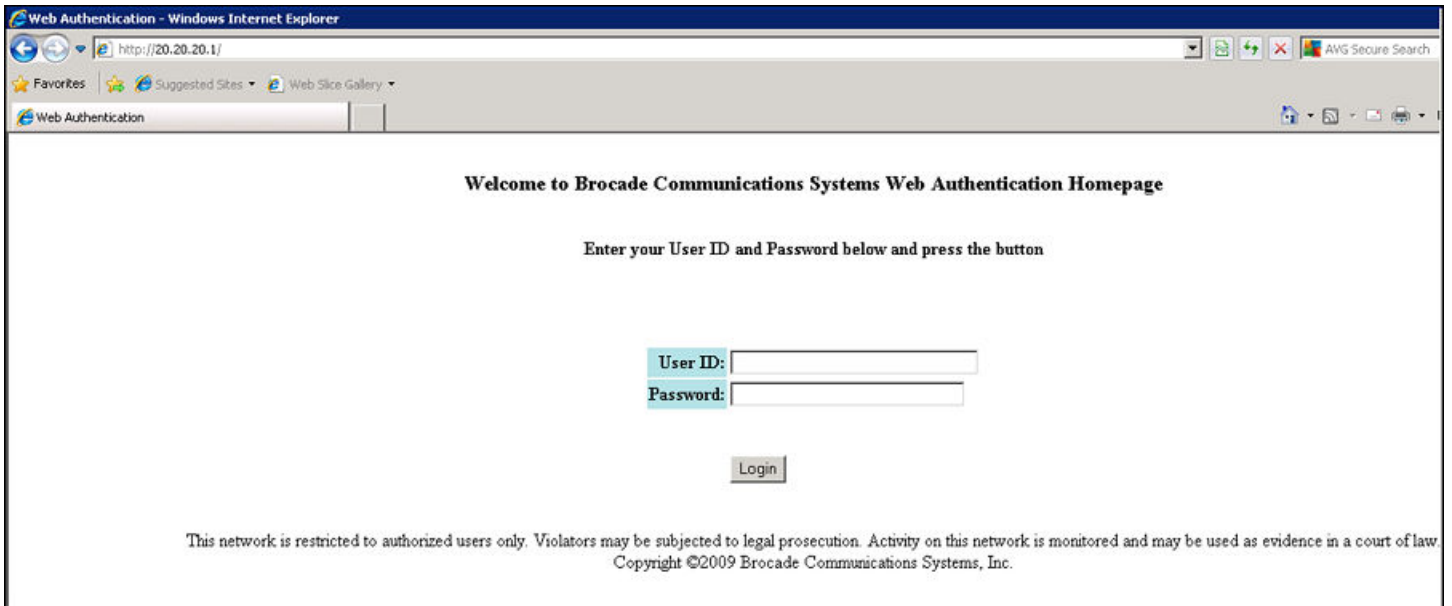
Web Authentication - Windows Internet Explorer

http://20.20.20.1/

AVG Secure Search

Favorites | Suggested Sites ▾ | Web Slice Gallery ▾

Web Authentication

Welcome to Brocade Communications Systems Web Authentication Homepage

Enter your User ID and Password below and press the button

| User ID: | |
|---|---|
| Password: | |

Login

This network is restricted to authorized users only. Violators may be subjected to legal prosecution. Activity on this network is monitored and may be used as evidence in a court of law.
Copyright ©2009 Brocade Communications Systems, Inc.